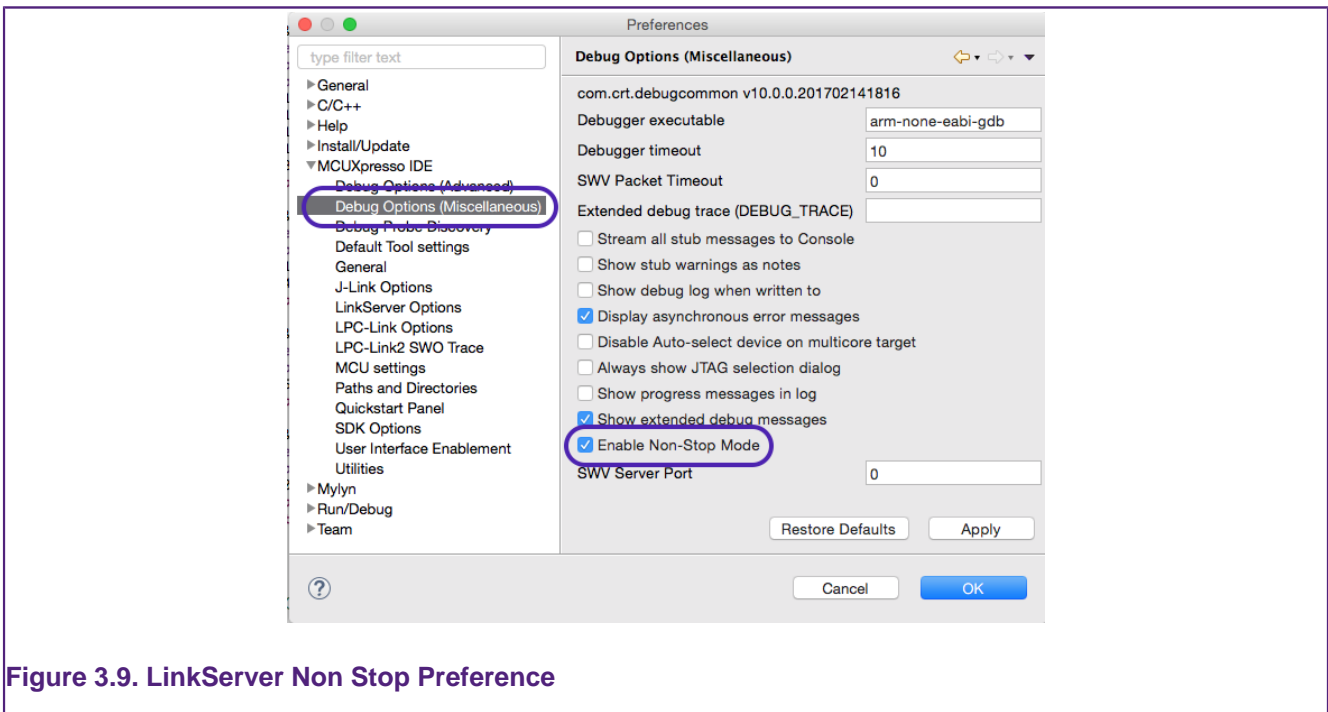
Preferences

type filter text

General
C/C++
Help
Install/Update
MCUXpresso IDE
Debug Options (Advanced)
Debug Options (Miscellaneous)
Debug Probe Discovery
Default Tool settings
General
J-Link Options
LinkServer Options
LPC-Link Options
LPC-Link2 SWO Trace
MCU settings
Paths and Directories
Quickstart Panel
SDK Options
User Interface Enablement
Utilities
Mylyn
Run/Debug
Team

Debug Options (Miscellaneous)

com.crt.debugcommon v10.0.0.201702141816
Debugger executable arm-none-eabi-gdb
Debugger timeout 10
SWV Packet Timeout 0
Extended debug trace (DEBUG_TRACE)
Stream all stub messages to Console
Show stub warnings as notes
Show debug log when written to
Display asynchronous error messages
Disable Auto-select device on multicore target
Always show JTAG selection dialog
Show progress messages in log
Show extended debug messages
Enable Non-Stop Mode
SWV Server Port 0

Restore Defaults Apply

?

Cancel OK

Figure 3.9. LinkServer Non Stop Preference